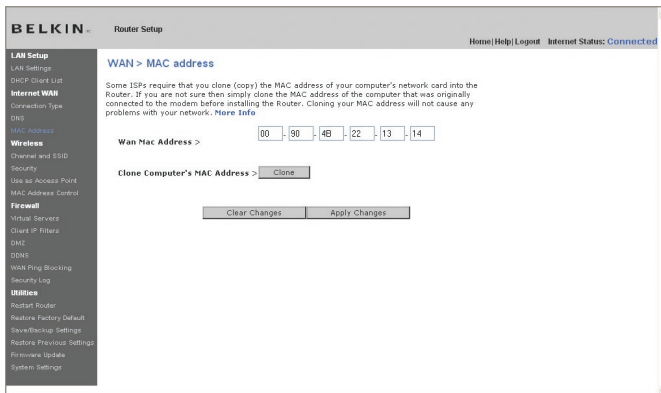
BELKIN. Router Setup

Home | Help | Logout Internet Status: Connected

LAN Setup
LAN Settings
DHCP Client List
Internet WAN
Connection Type
DNS
MAC Address
Wireless
Channel and SSID
Security
Use as Access Point
MAC Address Control
Firewall
Virtual Servers
Client IP Filters
DMZ
DDNS
WAN Ping Blocking
Security Log
Utilities
Restart Router
Restore Factory Default
Save/Backup Settings
Restore Previous Settings
Firmware Update
System Settings

WAN > MAC address

Some ISPs require that you clone (copy) the MAC address of your computer's network card into the Router. If you are not sure then simply clone the MAC address of the computer that was originally connected to the modem before installing the Router. Cloning your MAC address will not cause any problems with your network. More Info

Wan Mac Address > 00 - 90 - 4B - 22 - 13 - 14

Clone Computer's MAC Address > Clone

Clear Changes Apply Changes